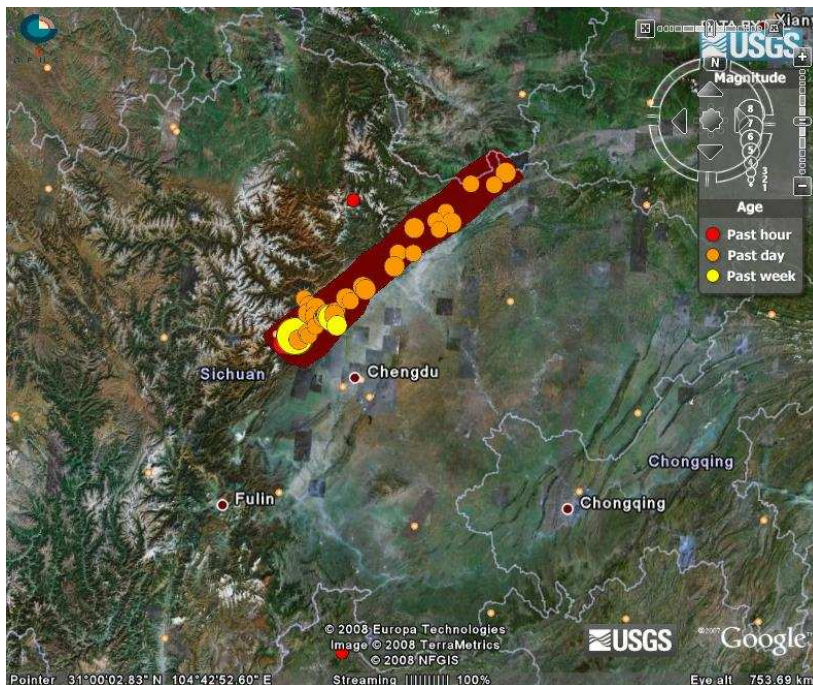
Xian
USGS
N
Magnitude
8
7
6
5
4
3
2
1
Age
Past hour
Past day
Past week
Sichuan
Chengdu
Chongqing
Chongqing
Fulin
© 2008 Europa Technologies
Image © 2008 TerraMetrics
© 2008 NFGIS
USGS
©2007 Google
Pointer 31°00'02.83" N 104°42'52.60" E
Streaming |||||||||| 100%
Eye alt 753.69 km